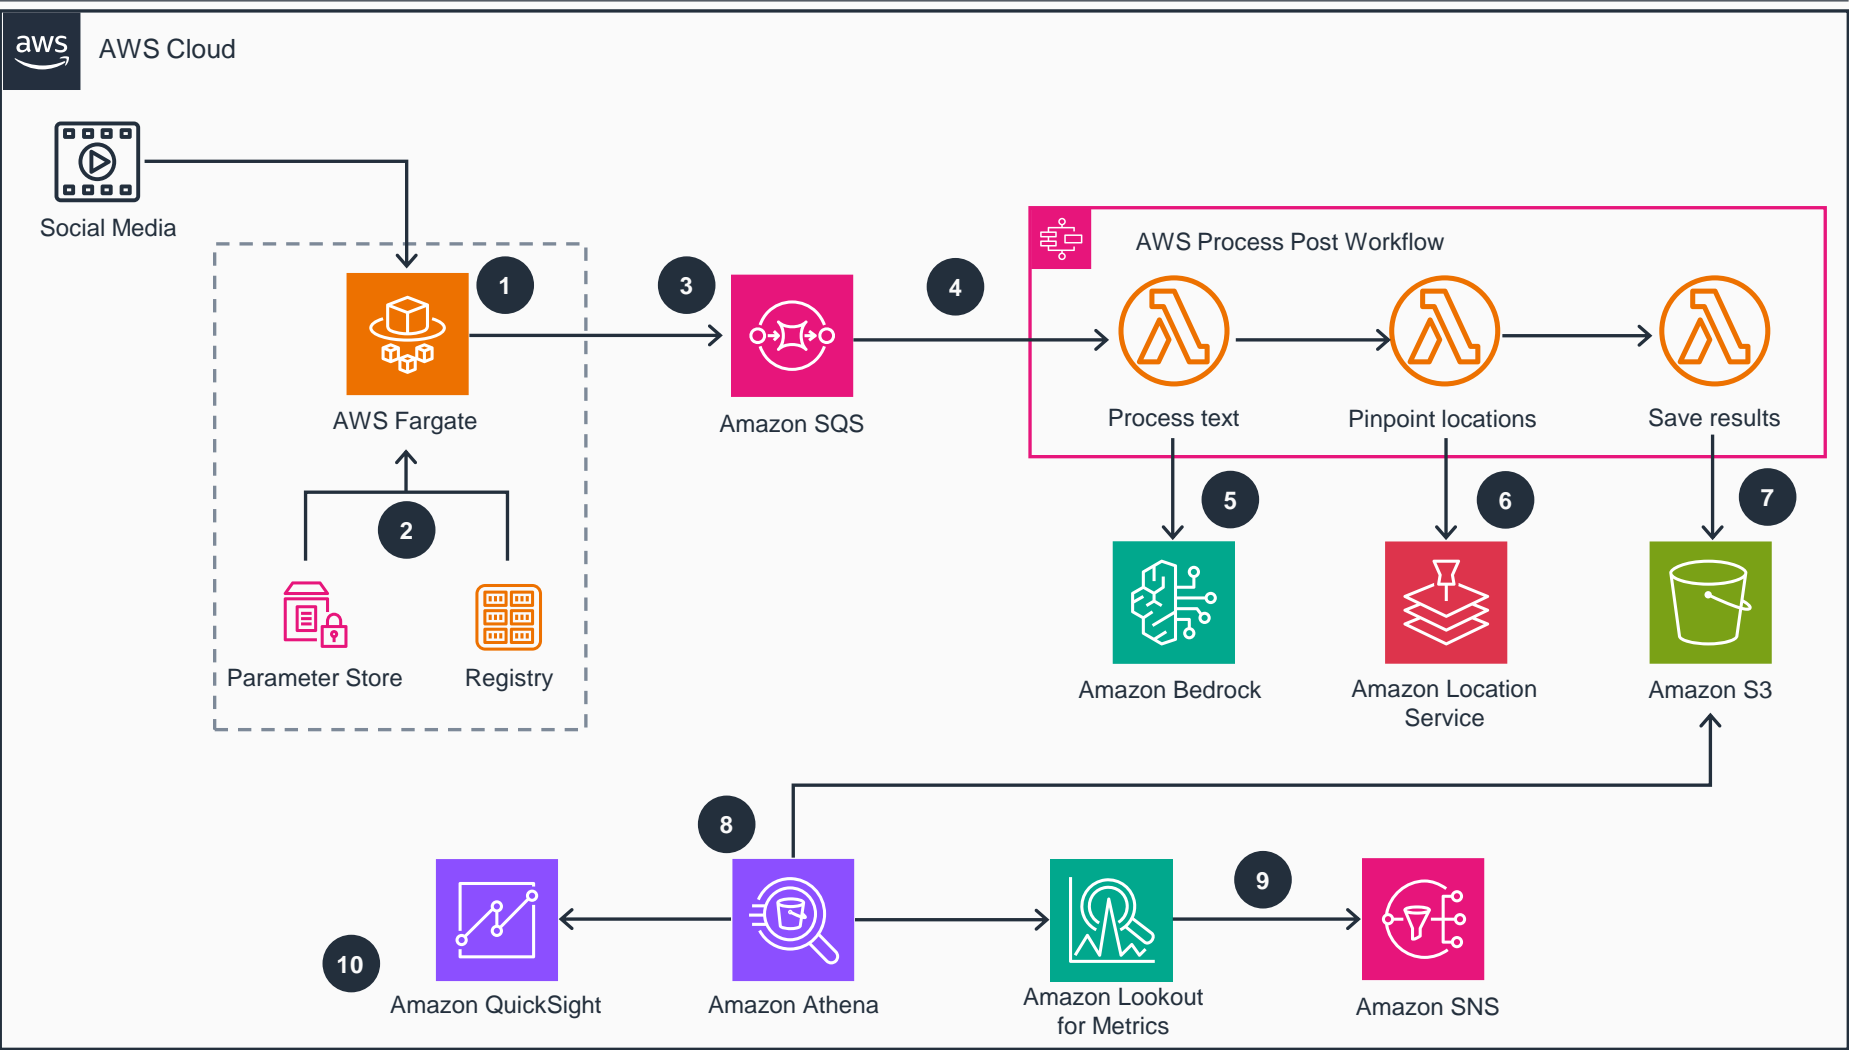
aws AWS Cloud

Social Media

1

AWS Fargate

2

Parameter Store

Registry

3

Amazon SQS

4

AWS Process Post Workflow

Process text

Pinpoint locations

Save results

5

Amazon Bedrock

6

Amazon Location Service

7

Amazon S3

8

10

Amazon QuickSight

Amazon Athena

Amazon Lookout for Metrics

9

Amazon SNS